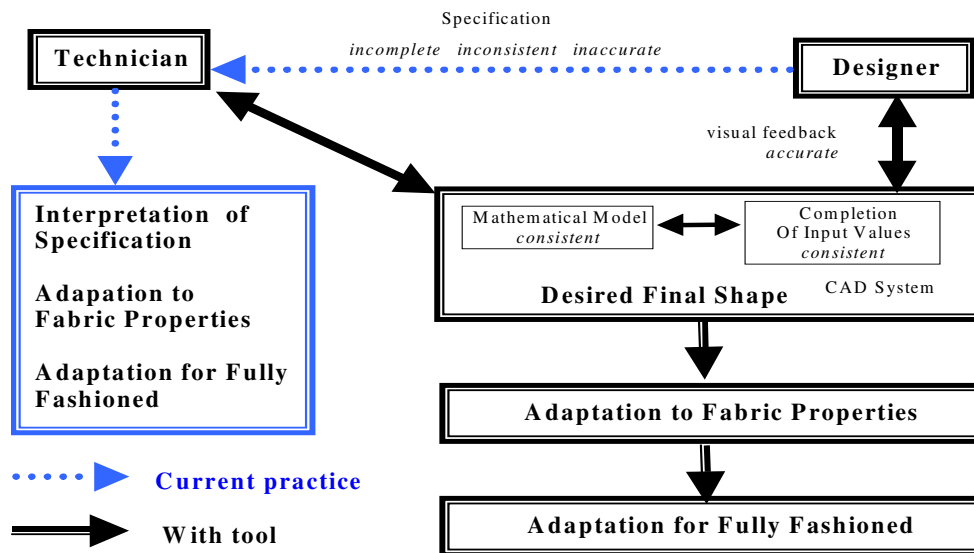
Specification
*incomplete inconsistent inaccurate*

Technician

Designer

visual feedback
*accurate*

Interpretation of Specification

Adapation to Fabric Properties

Adaptation for Fully Fashioned

Mathematical Model
*consistent*

Completion Of Input Values
*consistent*

Desired Final Shape

CAD System

Adaptation to Fabric Properties

Adaptation for Fully Fashioned

Current practice

With tool